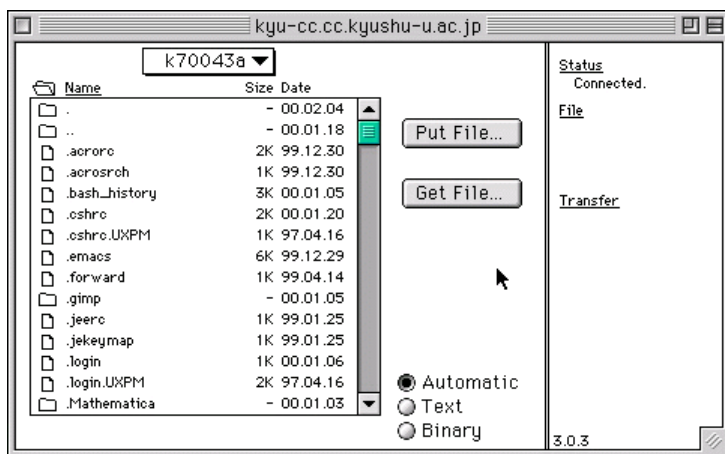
kyu-cc.cc.kyushu-u.ac.jp

k70043a

| Name | Size | Date |
|---|---|---|
| . | - | 00.02.04 |
| .. | - | 00.01.18 |
| .acrorc | 2K | 99.12.30 |
| .acrosrch | 1K | 99.12.30 |
| .bash_history | 3K | 00.01.05 |
| .cshrc | 2K | 00.01.20 |
| .cshrc.UXPM | 1K | 97.04.16 |
| .emacs | 6K | 99.12.29 |
| .forward | 1K | 99.04.14 |
| .gimp | - | 00.01.05 |
| .jeerc | 1K | 99.01.25 |
| .jekeymap | 1K | 99.01.25 |
| .login | 1K | 00.01.06 |
| .login.UXPM | 2K | 97.04.16 |
| .Mathematica | - | 00.01.03 |

Put File...

Get File...

Automatic
Text
Binary

Status
Connected.

File

Transfer

3.0.3